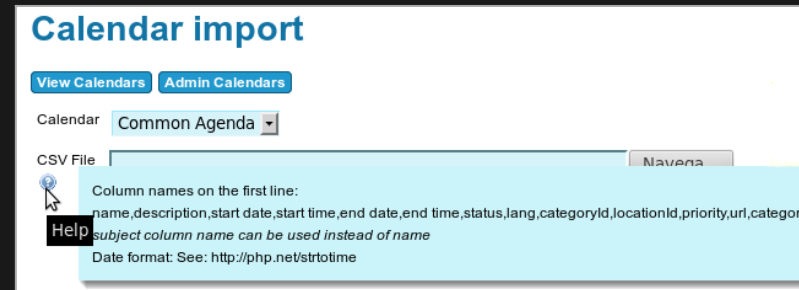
Calendar import

View Calendars Admin Calendars

Calendar Common Agenda

CSV File Navega

Help

Column names on the first line:

name,description,start date,start time,end date,end time,status,lang,categoryId,locationId,priority,url,categor

subject column name can be used instead of name

Date format: See: http://php.net/strtotime